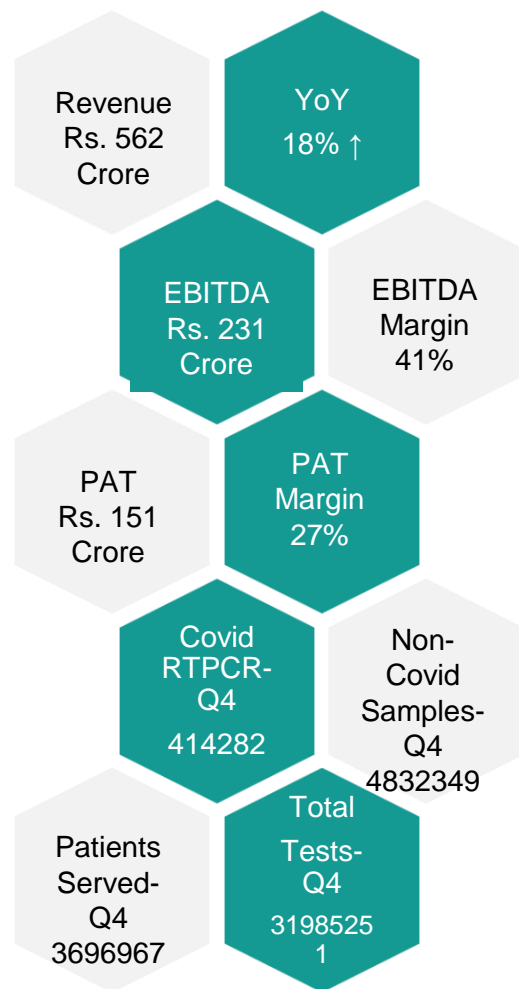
Revenue Rs. 562 Crore

YoY 18% ↑

EBITDA Rs. 231 Crore

EBITDA Margin 41%

PAT Rs. 151 Crore

PAT Margin 27%

Covid RTPCR-Q4 414282

Non-Covid Samples-Q4 4832349

Patients Served-Q4 3696967

Total Tests-Q4 31985251